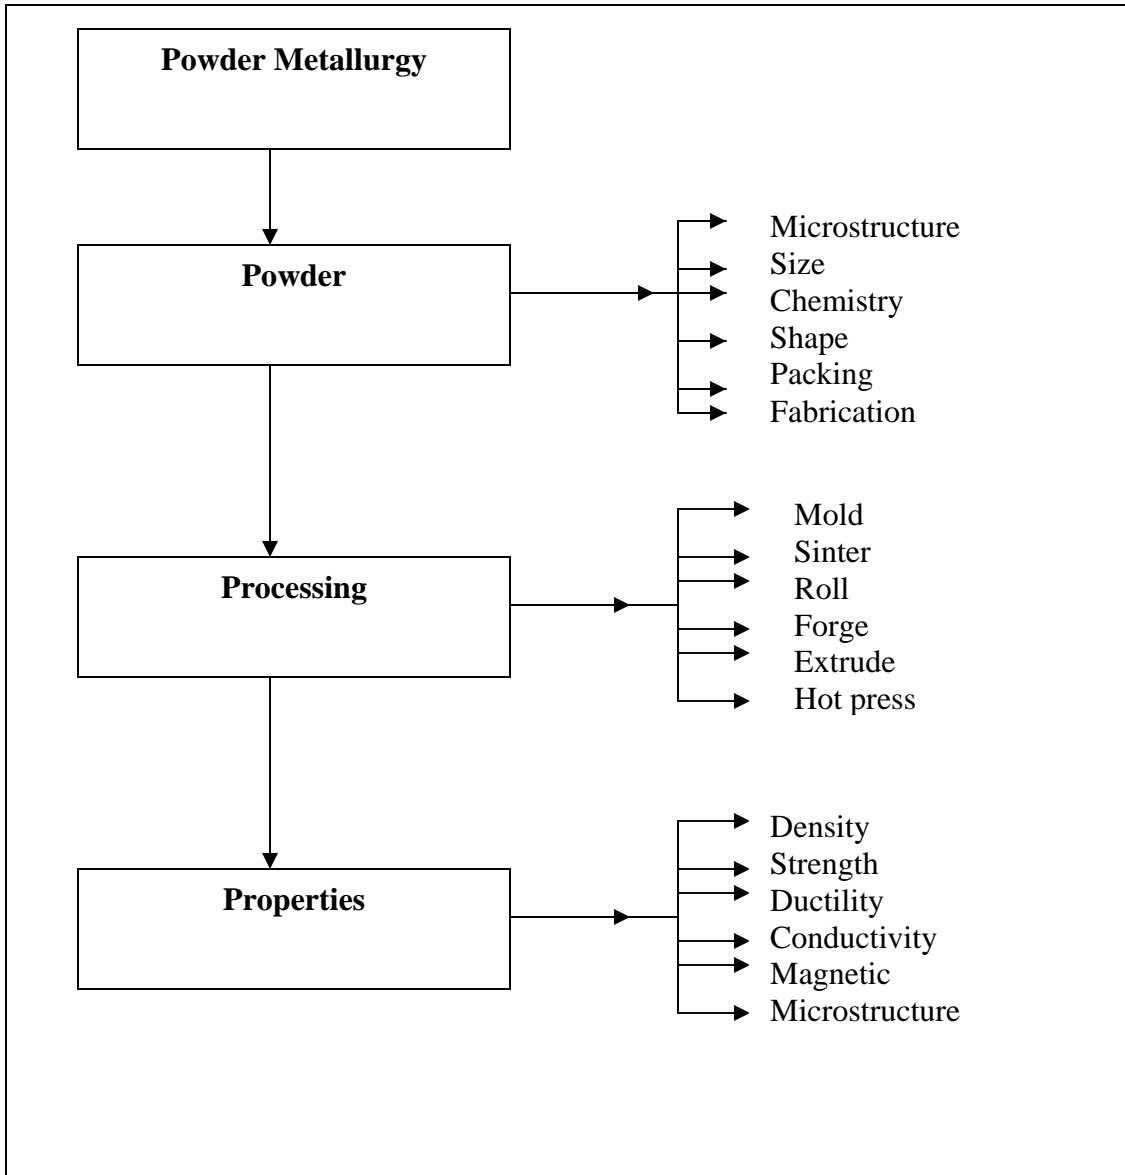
Powder Metallurgy

Powder

Microstructure
Size
Chemistry
Shape
Packing
Fabrication

Processing

Mold
Sinter
Roll
Forge
Extrude
Hot press

Properties

Density
Strength
Ductility
Conductivity
Magnetic
Microstructure